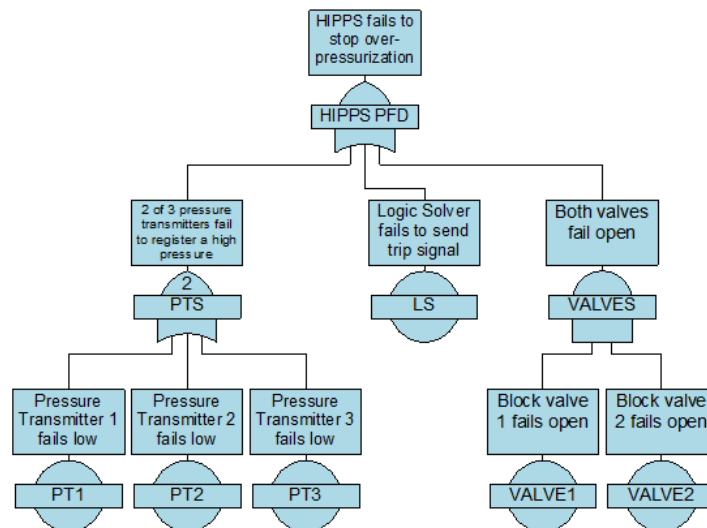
HIPPS fails to stop over-pressurization

HIPPS PFD

2 of 3 pressure transmitters fail to register a high pressure

2

PTS

Logic Solver fails to send trip signal

LS

Both valves fail open

VALVES

Pressure Transmitter 1 fails low

PT1

Pressure Transmitter 2 fails low

PT2

Pressure Transmitter 3 fails low

PT3

Block valve 1 fails open

VALVE1

Block valve 2 fails open

VALVE2